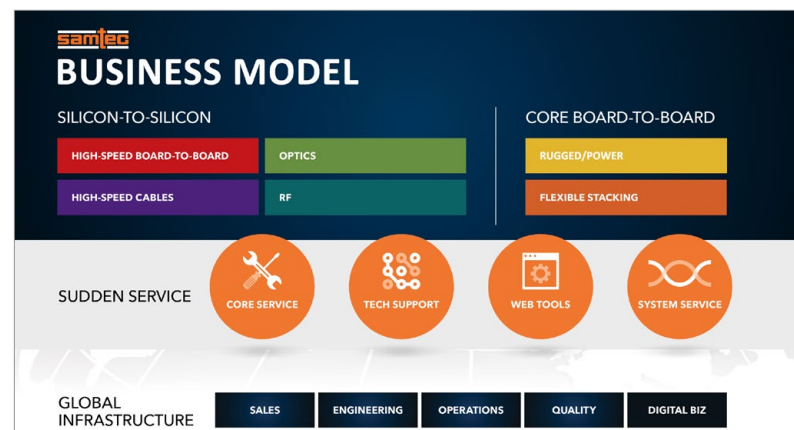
samtec

BUSINESS MODEL

SILICON-TO-SILICON

HIGH-SPEED BOARD-TO-BOARD

OPTICS

HIGH-SPEED CABLES

RF

CORE BOARD-TO-BOARD

RUGGED/POWER

FLEXIBLE STACKING

SUDDEN SERVICE

CORE SERVICE

TECH SUPPORT

WEB TOOLS

SYSTEM SERVICE

GLOBAL INFRASTRUCTURE

SALES

ENGINEERING

OPERATIONS

QUALITY

DIGITAL BIZ